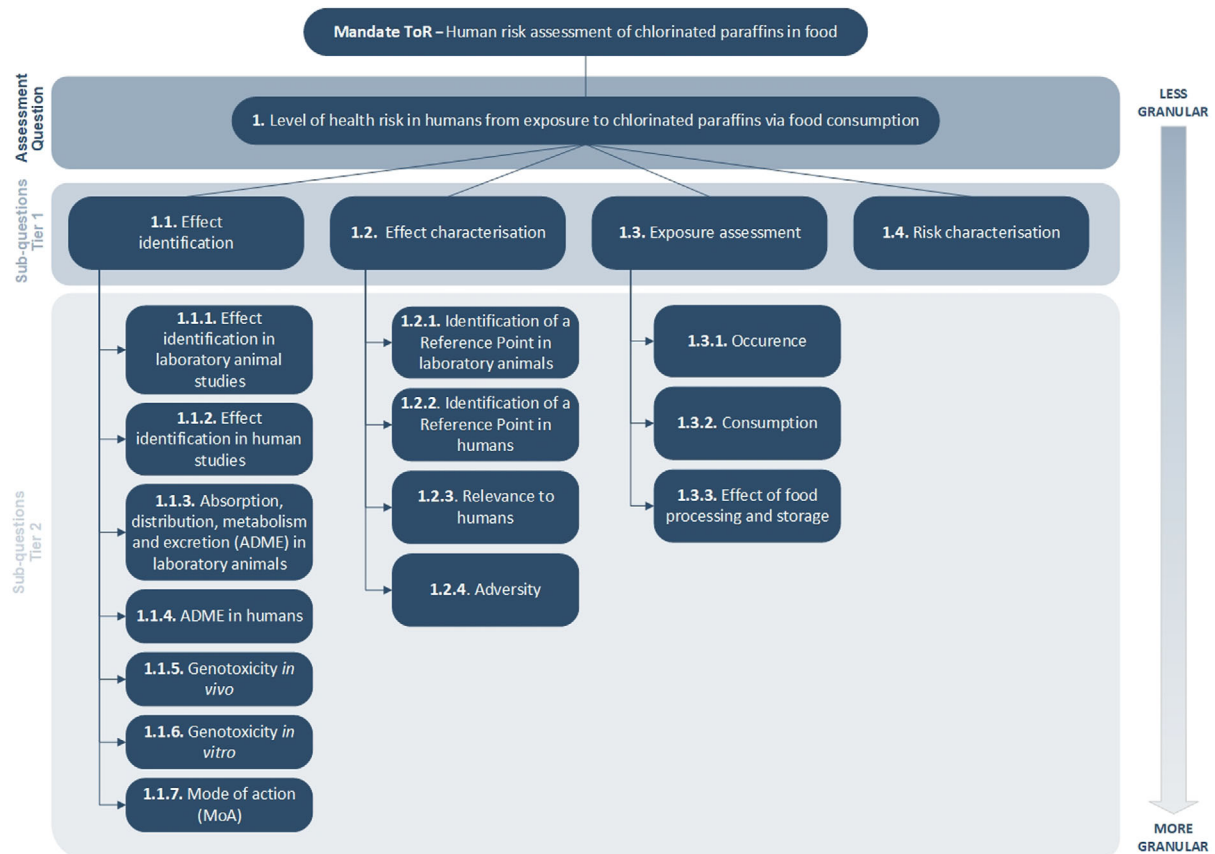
Mandate ToR – Human risk assessment of chlorinated paraffins in food

Assessment Question

1. Level of health risk in humans from exposure to chlorinated paraffins via food consumption

LESS GRANULAR

Sub-questions Tier 1

1.1. Effect identification

1.2. Effect characterisation

1.3. Exposure assessment

1.4. Risk characterisation

Sub-questions Tier 2

1.1.1. Effect identification in laboratory animal studies

1.1.2. Effect identification in human studies

1.1.3. Absorption, distribution, metabolism and excretion (ADME) in laboratory animals

1.1.4. ADME in humans

1.1.5. Genotoxicity *in vivo*

1.1.6. Genotoxicity *in vitro*

1.1.7. Mode of action (MoA)

1.2.1. Identification of a Reference Point in laboratory animals

1.2.2. Identification of a Reference Point in humans

1.2.3. Relevance to humans

1.2.4. Adversity

1.3.1. Occurence

1.3.2. Consumption

1.3.3. Effect of food processing and storage

MORE GRANULAR